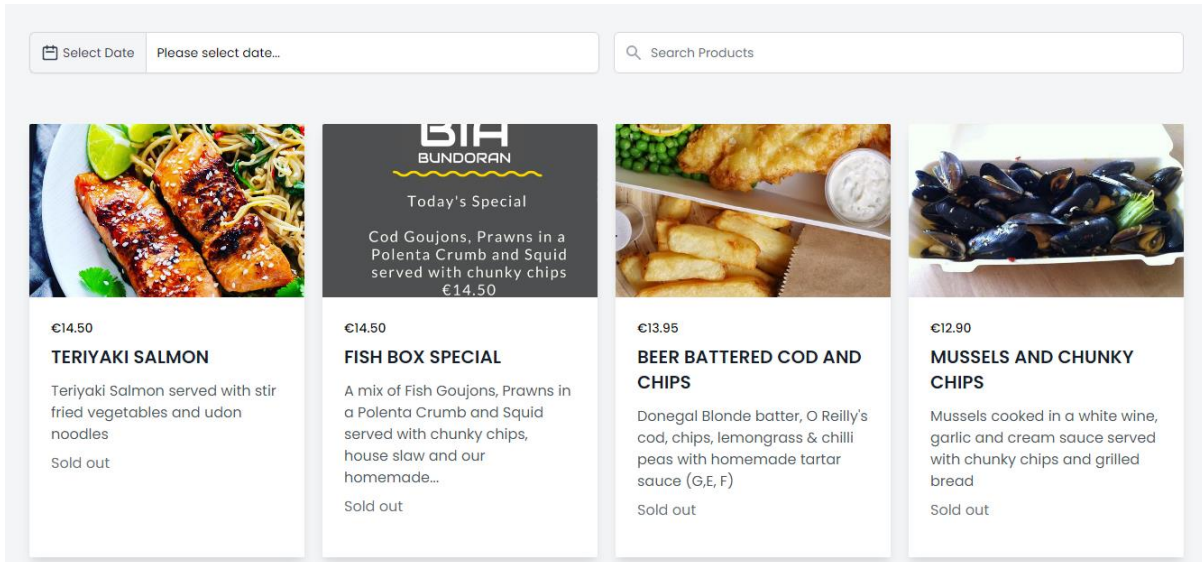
Select Date Please select date...

Search Products

BIA
BUNDORAN

Today's Special

Cod Goujons, Prawns in a Polenta Crumb and Squid served with chunky chips
€14.50

€14.50
TERIYAKI SALMON
Teriyaki Salmon served with stir fried vegetables and udon noodles
Sold out

€14.50
FISH BOX SPECIAL
A mix of Fish Goujons, Prawns in a Polenta Crumb and Squid served with chunky chips, house slaw and our homemade...
Sold out

€13.95
BEER BATTERED COD AND CHIPS
Donegal Blonde batter, O Reilly's cod, chips, lemongrass & chilli peas with homemade tartar sauce (G,E, F)
Sold out

€12.90
MUSSELS AND CHUNKY CHIPS
Mussels cooked in a white wine, garlic and cream sauce served with chunky chips and grilled bread
Sold out